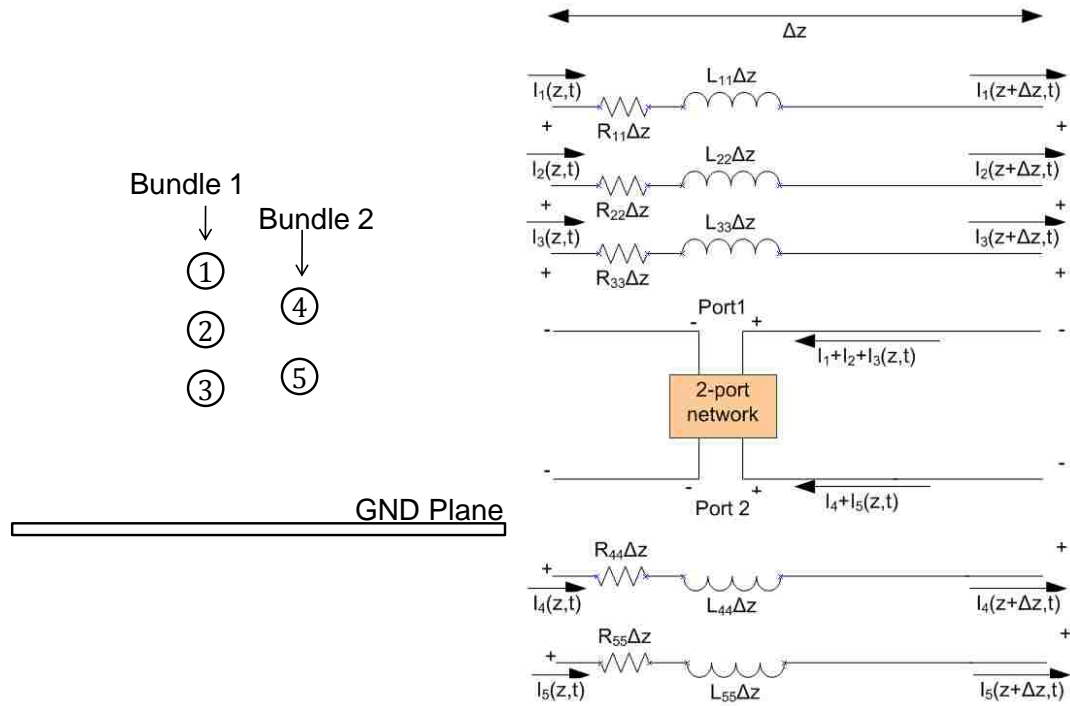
Bundle 1
Bundle 2
①
②
③
④
⑤
GND Plane

$\Delta z$

$I_1(z,t)$
$L_{11}\Delta z$
$I_1(z+\Delta z,t)$
+
$R_{11}\Delta z$
+
$I_2(z,t)$
$L_{22}\Delta z$
$I_2(z+\Delta z,t)$
+
$R_{22}\Delta z$
+
$I_3(z,t)$
$L_{33}\Delta z$
$I_3(z+\Delta z,t)$
+
$R_{33}\Delta z$
+

Port1
- - + -
$I_1+I_2+I_3(z,t)$
2-port network
- -
- + 
$I_4+I_5(z,t)$
Port 2

$R_{44}\Delta z$
+
+
$I_4(z,t)$
$L_{44}\Delta z$
$I_4(z+\Delta z,t)$
$R_{55}\Delta z$
+
+
$I_5(z,t)$
$L_{55}\Delta z$
$I_5(z+\Delta z,t)$